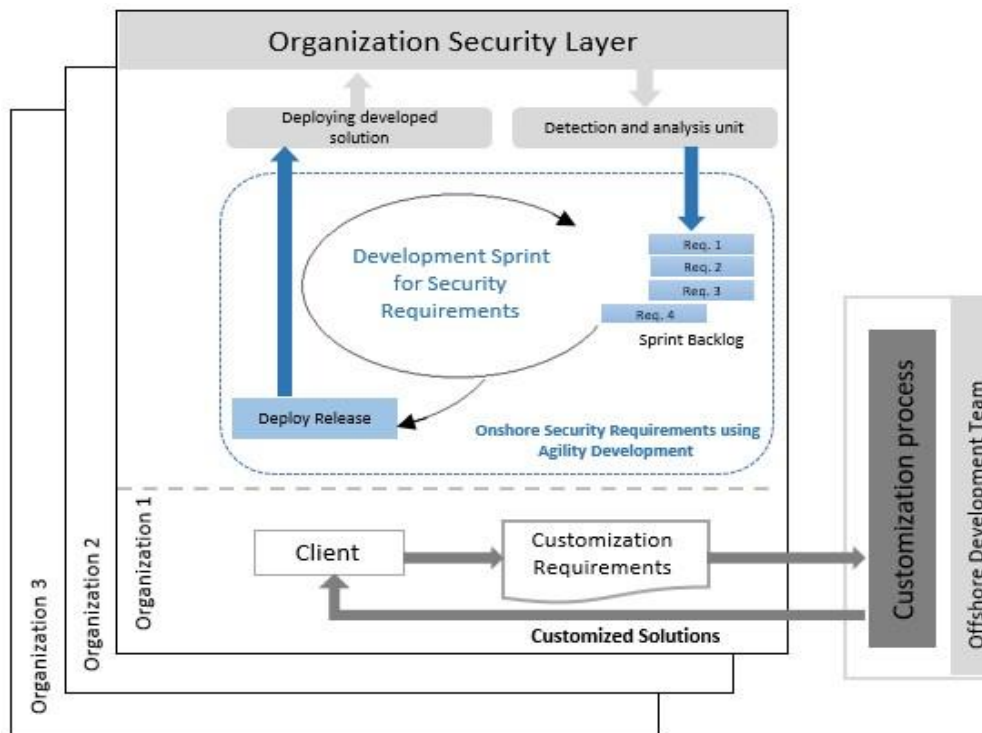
Organization Security Layer

Deploying developed solution

Detection and analysis unit

Development Sprint for Security Requirements

Req. 1
Req. 2
Req. 3
Req. 4

Sprint Backlog

Deploy Release

Onshore Security Requirements using Agility Development

Organization 3

Organization 2

Organization 1

Client

Customization Requirements

Customized Solutions

Customization process

Offshore Development Team